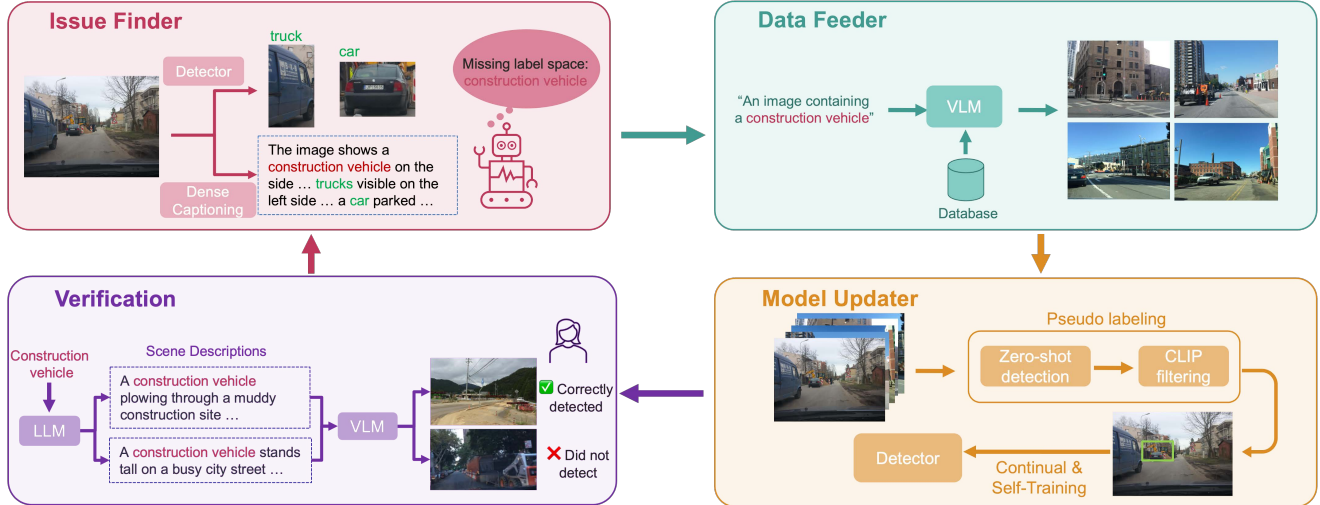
Issue Finder

Detector

truck

car

Missing label space: construction vehicle

The image shows a construction vehicle on the side … trucks visible on the left side … a car parked …

Dense Captioning

Data Feeder

"An image containing a construction vehicle"

VLM

Database

Verification

Construction vehicle

LLM

Scene Descriptions

A construction vehicle plowing through a muddy construction site …

A construction vehicle stands tall on a busy city street …

VLM

✅ Correctly detected

❌ Did not detect

Model Updater

Pseudo labeling

Zero-shot detection

CLIP filtering

Detector

Continual & Self-Training